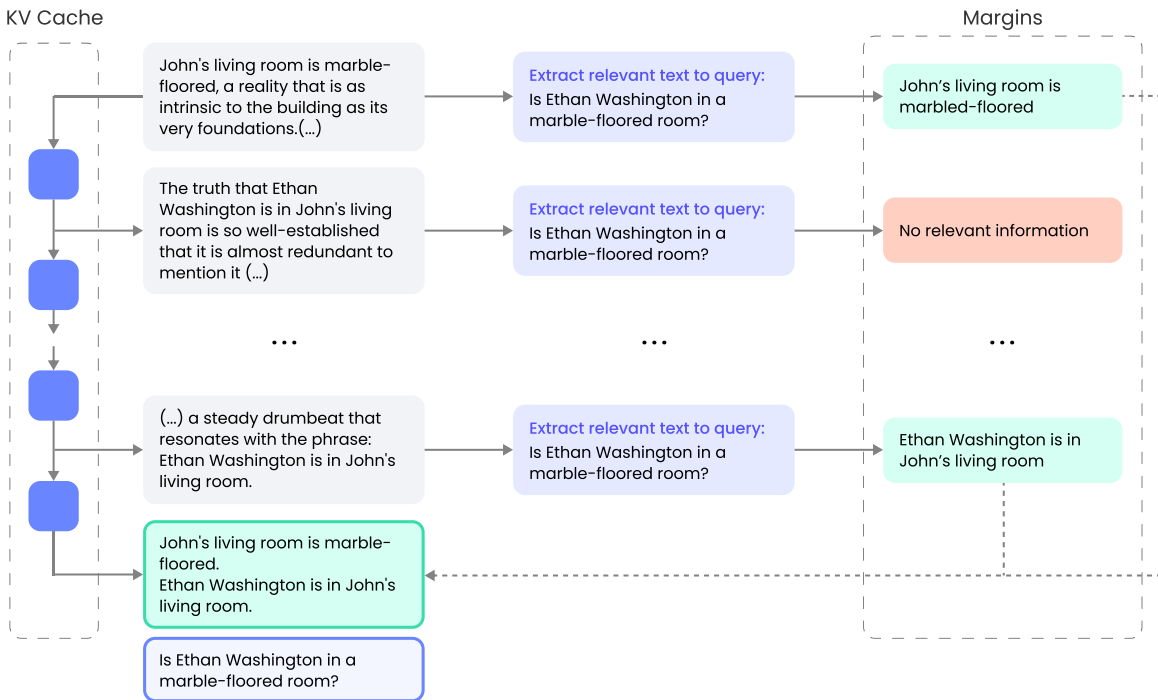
KV Cache

Margins

John's living room is marble-floored, a reality that is as intrinsic to the building as its very foundations.(...)

Extract relevant text to query:
Is Ethan Washington in a marble-floored room?

John's living room is marbled-floored

The truth that Ethan Washington is in John's living room is so well-established that it is almost redundant to mention it (...)

Extract relevant text to query:
Is Ethan Washington in a marble-floored room?

No relevant information

...

...

...

(...) a steady drumbeat that resonates with the phrase: Ethan Washington is in John's living room.

Extract relevant text to query:
Is Ethan Washington in a marble-floored room?

Ethan Washington is in John's living room

John's living room is marble-floored.
Ethan Washington is in John's living room.

Is Ethan Washington in a marble-floored room?